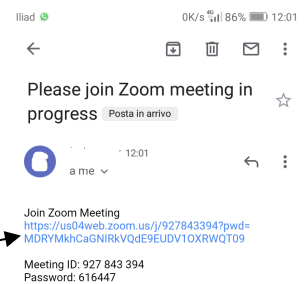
Iliad
0K/s 4G 86% 12:01

Please join Zoom meeting in progress Posta in arrivo

12:01
a me

Join Zoom Meeting
https://us04web.zoom.us/j/927843394?pwd=MDRYMkhCaGNIRkVQdE9EUDV1OXRWQT09

Meeting ID: 927 843 394
Password: 616447